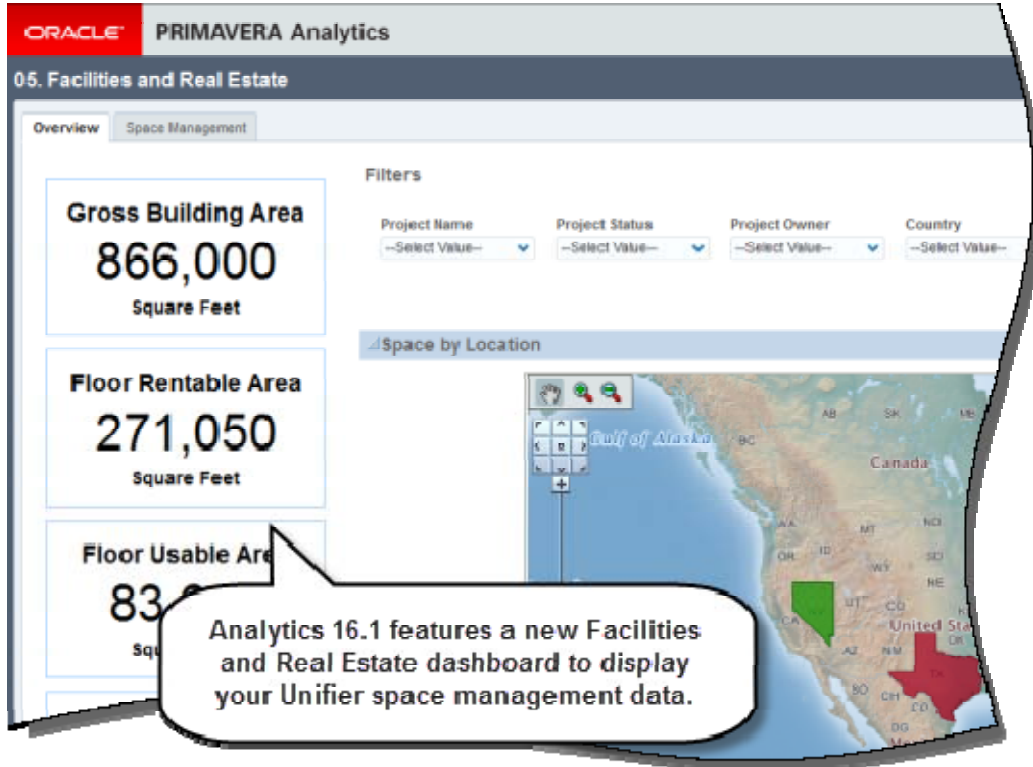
ORACLE PRIMAVERA Analytics

05. Facilities and Real Estate

Overview Space Management

Gross Building Area
866,000
Square Feet

Floor Rentable Area
271,050
Square Feet

Floor Usable Are
83
Sq

Filters

Project Name
--Select Value--

Project Status
--Select Value--

Project Owner
--Select Value--

Country
--Select Value--

Space by Location

Gulf of Alaska
BC
AB
SK
MB
Canada
WA
MT
ND
OR
ID
SD
WY
NE
UT
CO
CA
AZ
United Sta
OK
TX
BC
CH
DG

Analytics 16.1 features a new Facilities and Real Estate dashboard to display your Unifier space management data.